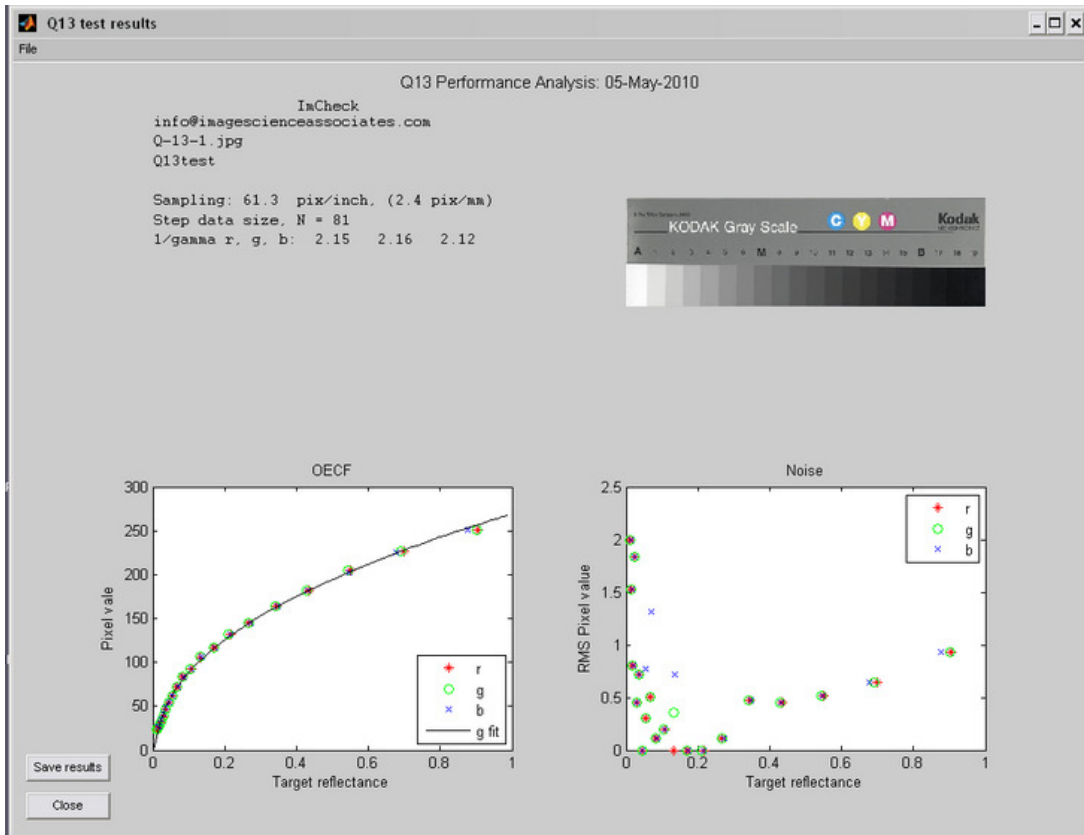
Q13 test results

File

Q13 Performance Analysis: 05-May-2010

ImCheck
info@imagescienceassociates.com
Q-13-1.jpg
Q13test

Sampling: 61.3 pix/inch, (2.4 pix/mm)
Step data size, N = 81
1/gamma r, g, b: 2.15 2.16 2.12

KODAK Gray Scale C Y M Kodak
A 1 2 3 4 5 6 M 8 9 10 11 12 13 14 15 B 17 18 19

OECF

Pixel vale

300
250
200
150
100
50
0

0 0.2 0.4 0.6 0.8 1
Target reflectance

r
g
b
g fit

Noise

RMS Pixel value

2.5
2
1.5
1
0.5
0

0 0.2 0.4 0.6 0.8 1
Target reflectance

r
g
b

Save results

Close